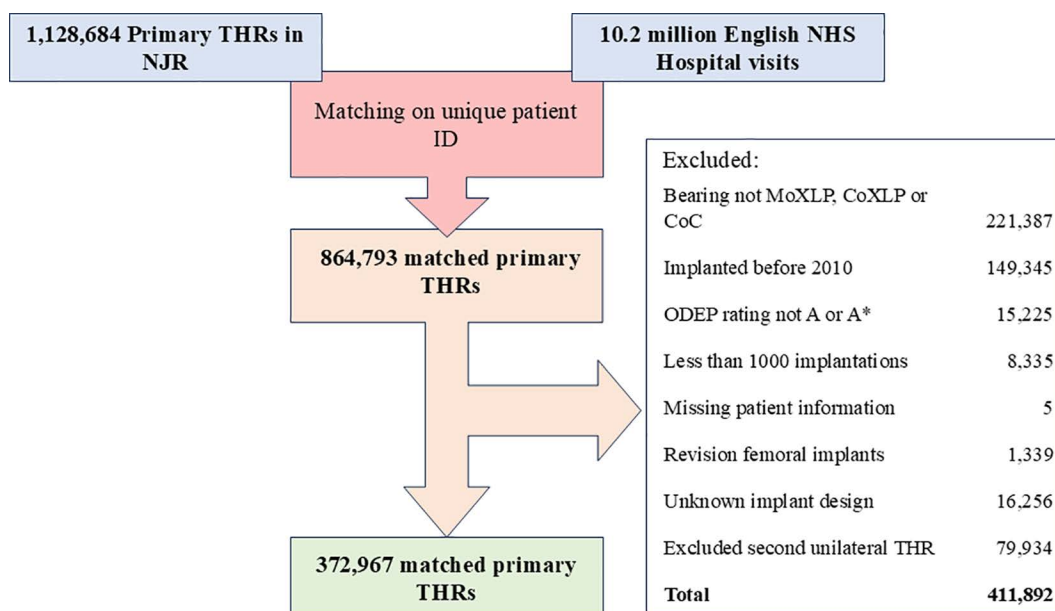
1,128,684 Primary THRs in NJR

10.2 million English NHS Hospital visits

Matching on unique patient ID

864,793 matched primary THRs

Excluded:

| | |
|---|---|
| Bearing not MoXLP, CoXLP or CoC | 221,387 |
| Implanted before 2010 | 149,345 |
| ODEP rating not A or A* | 15,225 |
| Less than 1000 implantations | 8,335 |
| Missing patient information | 5 |
| Revision femoral implants | 1,339 |
| Unknown implant design | 16,256 |
| Excluded second unilateral THR | 79,934 |
| **Total** | **411,892** |

372,967 matched primary THRs